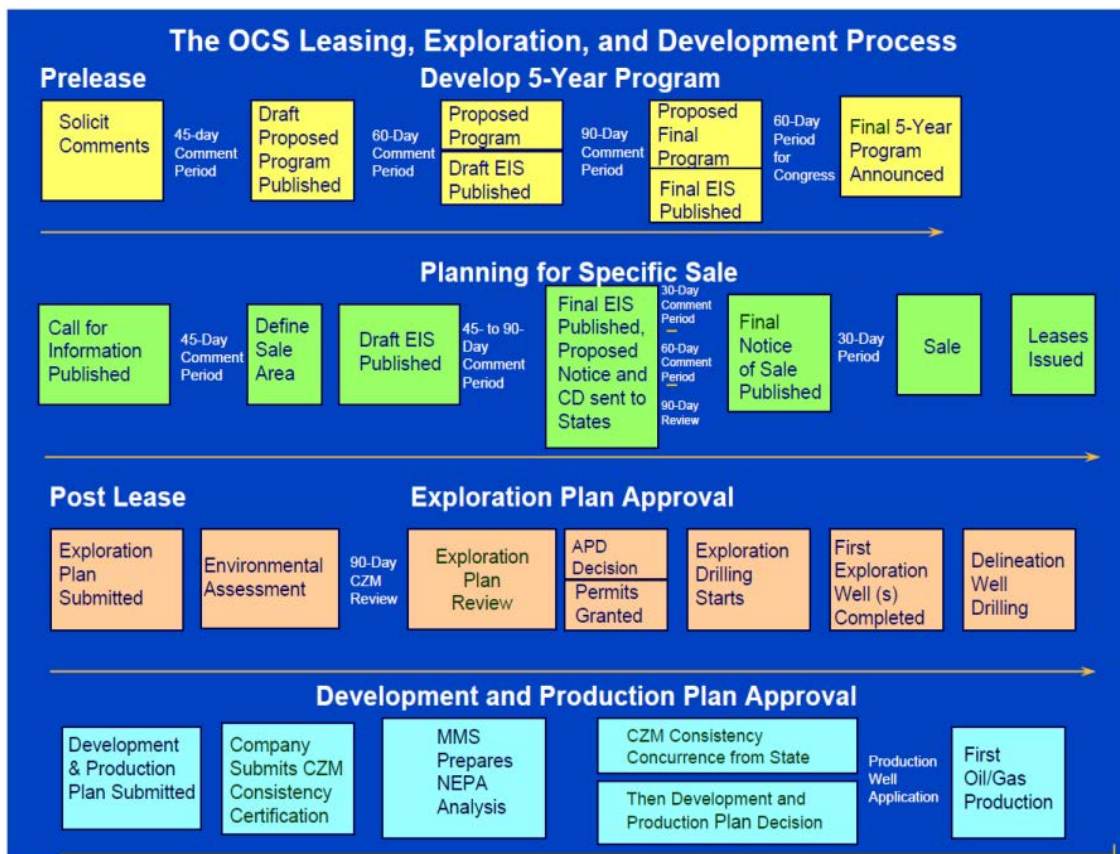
The OCS Leasing, Exploration, and Development Process

Prelease

Develop 5-Year Program

Solicit Comments

45-day Comment Period

Draft Proposed Program Published

60-Day Comment Period

Proposed Program

Draft EIS Published

90-Day Comment Period

Proposed Final Program

Final EIS Published

60-Day Period for Congress

Final 5-Year Program Announced

Planning for Specific Sale

Call for Information Published

45-Day Comment Period

Define Sale Area

Draft EIS Published

45- to 90-Day Comment Period

Final EIS Published, Proposed Notice and CD sent to States

30-Day Comment Period

60-Day Comment Period

90-Day Review

Final Notice of Sale Published

30-Day Period

Sale

Leases Issued

Post Lease

Exploration Plan Approval

Exploration Plan Submitted

Environmental Assessment

90-Day CZM Review

Exploration Plan Review

APD Decision

Permits Granted

Exploration Drilling Starts

First Exploration Well (s) Completed

Delineation Well Drilling

Development and Production Plan Approval

Development & Production Plan Submitted

Company Submits CZM Consistency Certification

MMS Prepares NEPA Analysis

CZM Consistency Concurrence from State

Then Development and Production Plan Decision

Production Well Application

First Oil/Gas Production